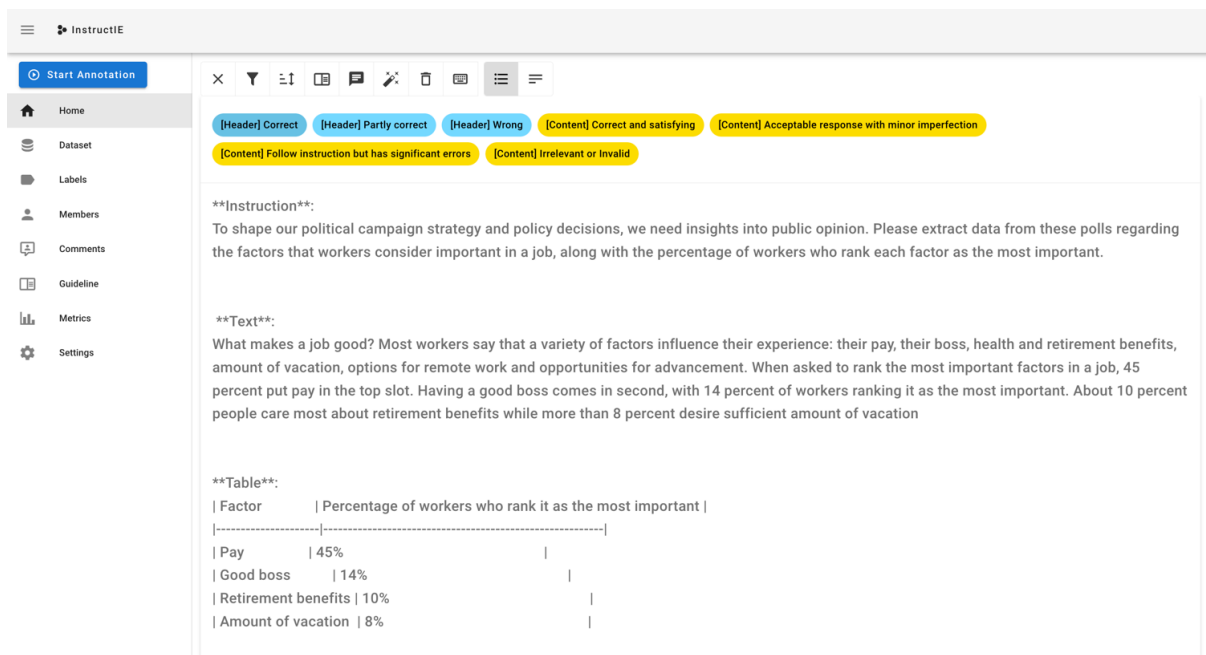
InstructIE

Start Annotation

Home

Dataset

Labels

Members

Comments

Guideline

Metrics

Settings

[Header] Correct [Header] Partly correct [Header] Wrong [Content] Correct and satisfying [Content] Acceptable response with minor imperfection [Content] Follow instruction but has significant errors [Content] Irrelevant or Invalid

**Instruction**:
To shape our political campaign strategy and policy decisions, we need insights into public opinion. Please extract data from these polls regarding the factors that workers consider important in a job, along with the percentage of workers who rank each factor as the most important.

**Text**:
What makes a job good? Most workers say that a variety of factors influence their experience: their pay, their boss, health and retirement benefits, amount of vacation, options for remote work and opportunities for advancement. When asked to rank the most important factors in a job, 45 percent put pay in the top slot. Having a good boss comes in second, with 14 percent of workers ranking it as the most important. About 10 percent people care most about retirement benefits while more than 8 percent desire sufficient amount of vacation

**Table**:
| Factor | Percentage of workers who rank it as the most important |
|---------------------|---------------------------------------------------------|
| Pay | 45% |
| Good boss | 14% |
| Retirement benefits | 10% |
| Amount of vacation | 8% |